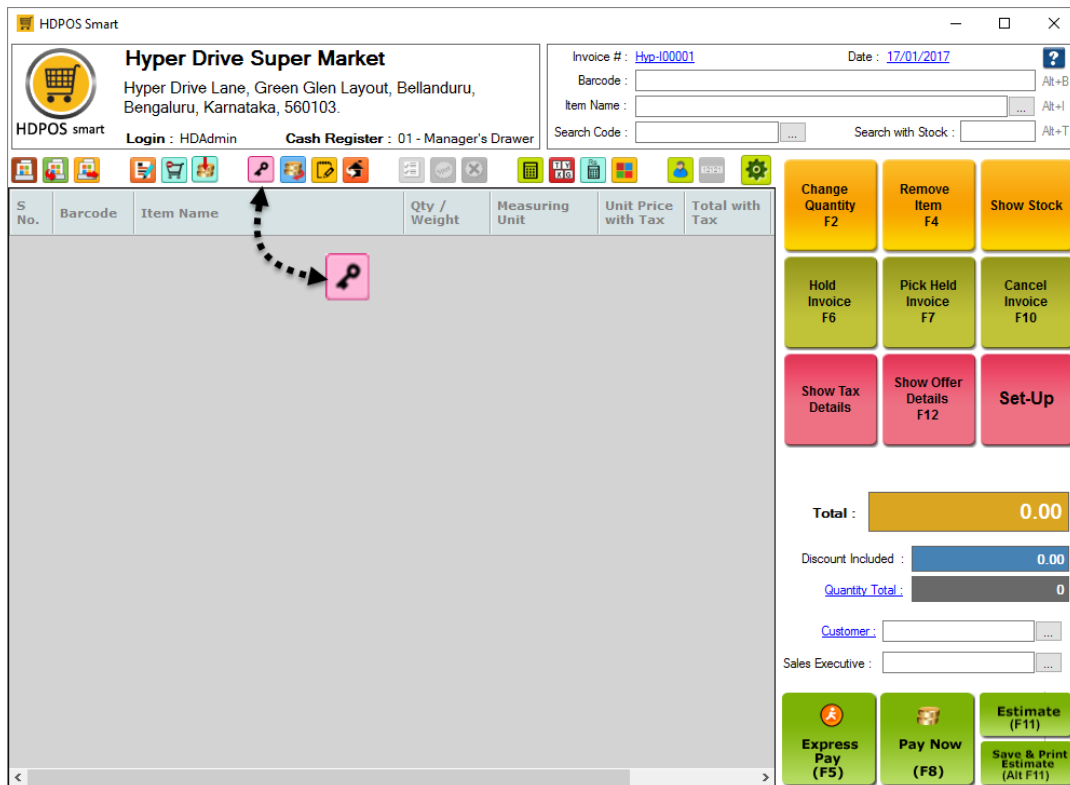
HDPOS Smart

HDPOS smart

Hyper Drive Super Market

Hyper Drive Lane, Green Glen Layout, Bellanduru, Bengaluru, Karnataka, 560103.

Login : HDAdmin Cash Register : 01 - Manager's Drawer

Invoice # : Hyp-I00001 Date : 17/01/2017

Barcode : Alt+B

Item Name : ... Alt+I

Search Code : ... Search with Stock : Alt+T

| S No. | Barcode | Item Name | Qty / Weight | Measuring Unit | Unit Price with Tax | Total with Tax |
|---|---|---|---|---|---|---|

Change Quantity F2

Remove Item F4

Show Stock

Hold Invoice F6

Pick Held Invoice F7

Cancel Invoice F10

Show Tax Details

Show Offer Details F12

Set-Up

Total : 0.00

Discount Included : 0.00

Quantity Total : 0

Customer : ...

Sales Executive : ...

Express Pay (F5)

Pay Now (F8)

Estimate (F11)

Save & Print Estimate (Alt F11)